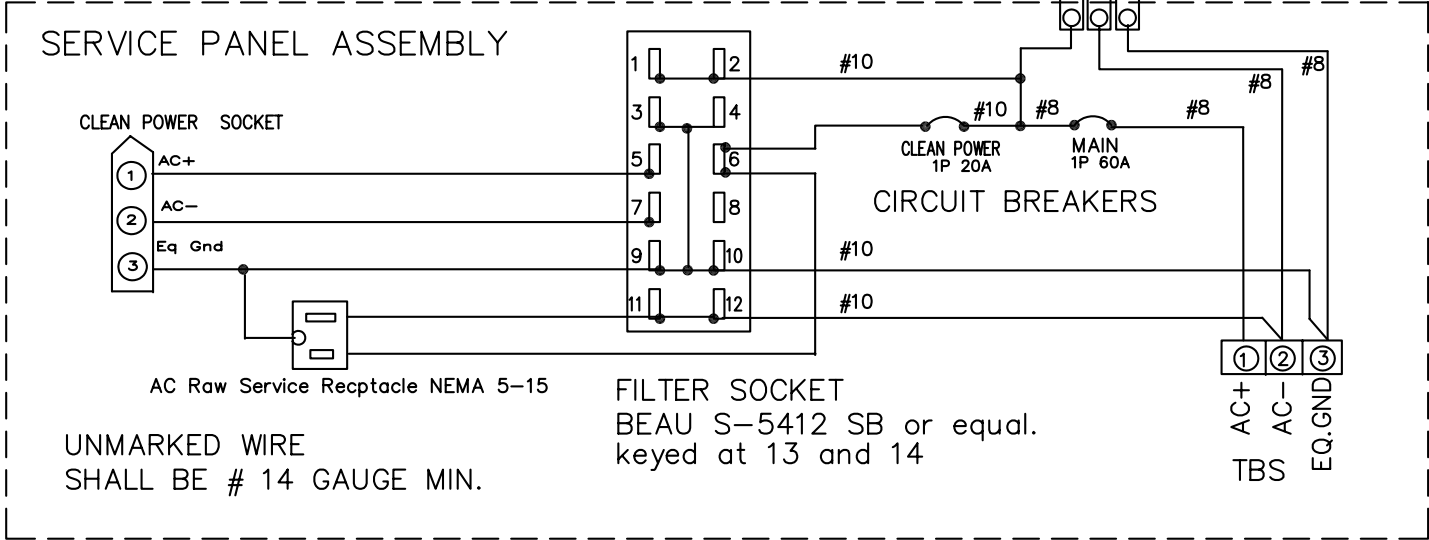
SERVICE PANEL ASSEMBLY

CLEAN POWER SOCKET

1
AC+
2
AC−
3
Eq Gnd

1 2
3 4
5 6
7 8
9 10
11 12

#10
#10
#8
#8
#8
#8
#10
#10

CLEAN POWER
1P 20A

MAIN
1P 60A

CIRCUIT BREAKERS

AC Raw Service Recptacle NEMA 5−15

FILTER SOCKET
BEAU S−5412 SB or equal.
keyed at 13 and 14

UNMARKED WIRE
SHALL BE # 14 GAUGE MIN.

1 2 3
AC+
AC−
EQ.GND

TBS